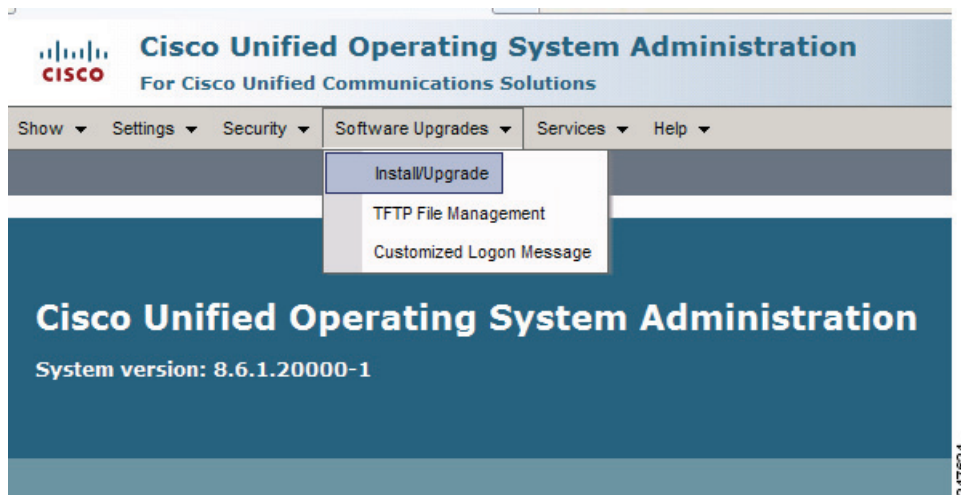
CISCO

Cisco Unified Operating System Administration
For Cisco Unified Communications Solutions

Show ▾ Settings ▾ Security ▾ Software Upgrades ▾ Services ▾ Help ▾

Install/Upgrade
TFTP File Management
Customized Logon Message

Cisco Unified Operating System Administration
System version: 8.6.1.20000-1

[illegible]